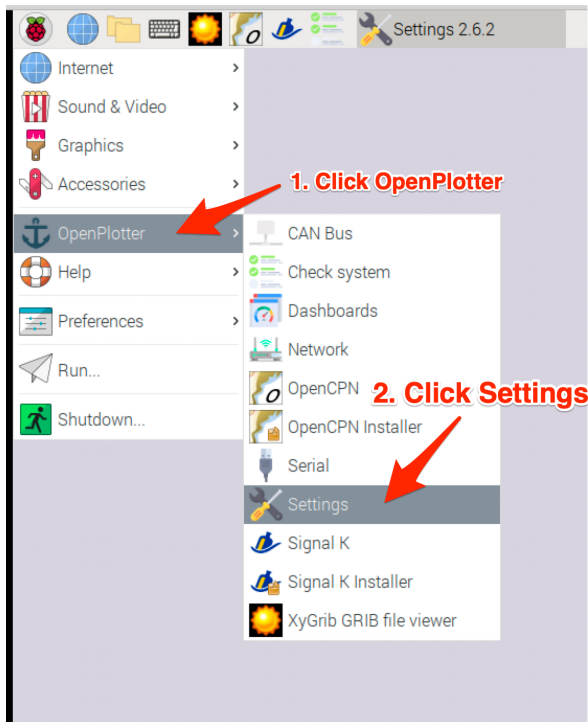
Settings 2.6.2

Internet
Sound & Video
Graphics
Accessories
OpenPlotter
Help
Preferences
Run...
Shutdown...

1. Click OpenPlotter

CAN Bus
Check system
Dashboards
Network
OpenCPN
OpenCPN Installer
Serial
Settings
Signal K
Signal K Installer
XyGrib GRIB file viewer

2. Click Settings